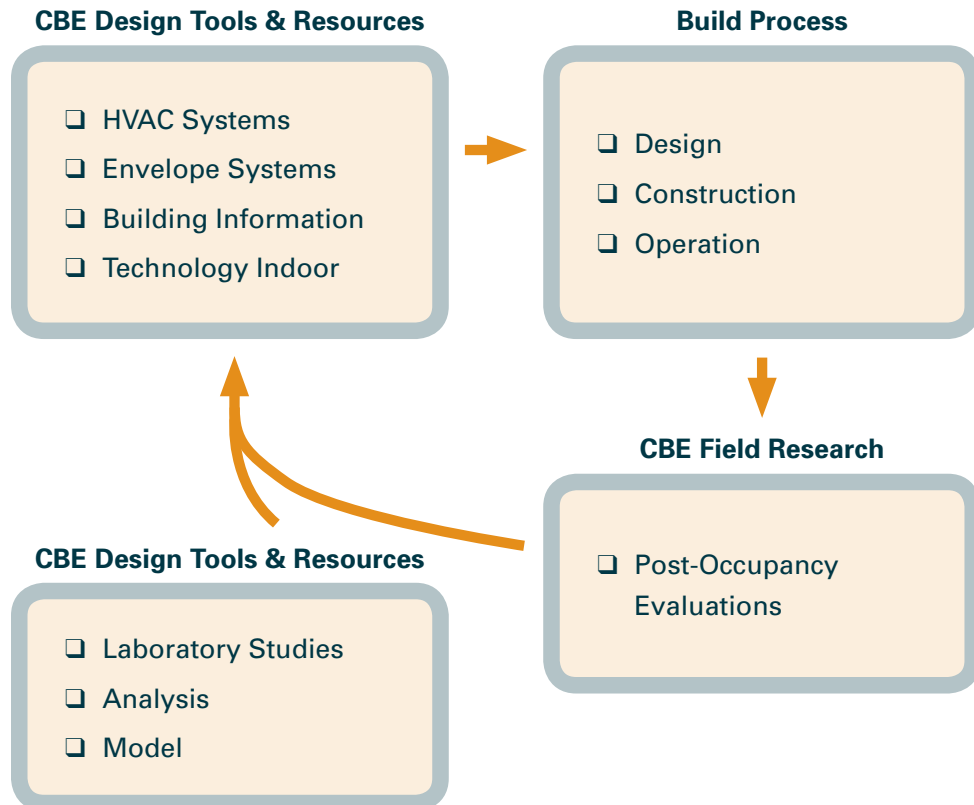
CBE Design Tools & Resources

❑ HVAC Systems
❑ Envelope Systems
❑ Building Information
❑ Technology Indoor

Build Process

❑ Design
❑ Construction
❑ Operation

CBE Field Research

❑ Post-Occupancy Evaluations

CBE Design Tools & Resources

❑ Laboratory Studies
❑ Analysis
❑ Model